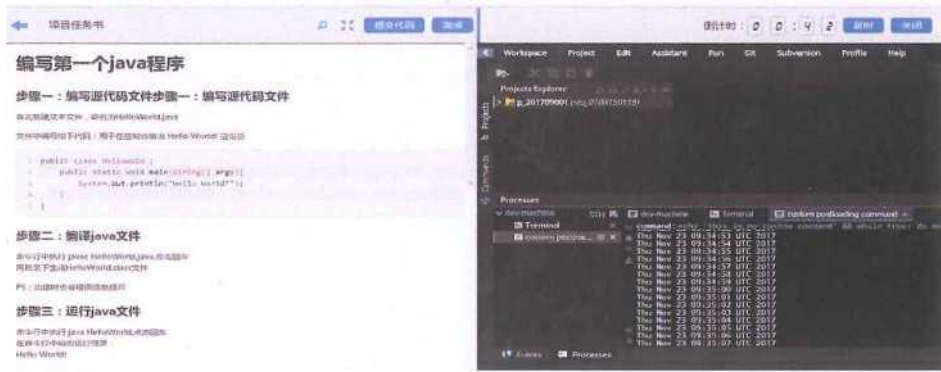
项目任务书

提交代码 完成

编写第一个java程序

步骤一：编写源代码文件步骤一：编写源代码文件

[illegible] HelloWorld.java

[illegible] Hello World! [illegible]

```
public class HelloWorld {
    public static void main(String[] args){
        System.out.println("Hello World!");
    }
}
```

步骤二：编译java文件

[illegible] javac HelloWorld.java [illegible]
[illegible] HelloWorld.class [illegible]

PS：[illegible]

步骤三：运行java文件

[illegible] java HelloWorld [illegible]
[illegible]
Hello World!

倒计时： 0 0 : 4 2 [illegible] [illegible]

Workspace Project Edit Assistant Run Git Subversion Profile Help

Projects Explorer
p_201709001 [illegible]

Projects

Commands

Processes
dev-machine SSH
Terminal
custom postloading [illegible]
dev-machine Terminal custom postloading command

command: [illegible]
Thu Nov 23 09:34:53 UTC 2017
Thu Nov 23 09:34:54 UTC 2017
Thu Nov 23 09:34:55 UTC 2017
Thu Nov 23 09:34:56 UTC 2017
Thu Nov 23 09:34:57 UTC 2017
Thu Nov 23 09:34:58 UTC 2017
Thu Nov 23 09:34:59 UTC 2017
Thu Nov 23 09:35:00 UTC 2017
Thu Nov 23 09:35:01 UTC 2017
Thu Nov 23 09:35:02 UTC 2017
Thu Nov 23 09:35:03 UTC 2017
Thu Nov 23 09:35:04 UTC 2017
Thu Nov 23 09:35:05 UTC 2017
Thu Nov 23 09:35:06 UTC 2017
Thu Nov 23 09:35:07 UTC 2017

Events Processes